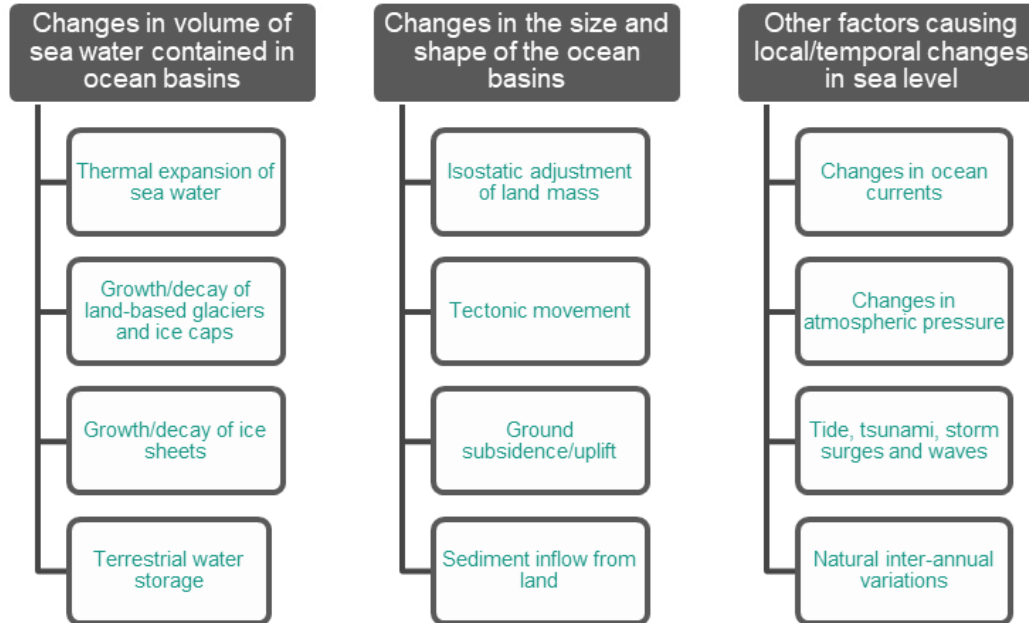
Changes in volume of sea water contained in ocean basins

Thermal expansion of sea water

Growth/decay of land-based glaciers and ice caps

Growth/decay of ice sheets

Terrestrial water storage

Changes in the size and shape of the ocean basins

Isostatic adjustment of land mass

Tectonic movement

Ground subsidence/uplift

Sediment inflow from land

Other factors causing local/temporal changes in sea level

Changes in ocean currents

Changes in atmospheric pressure

Tide, tsunami, storm surges and waves

Natural inter-annual variations